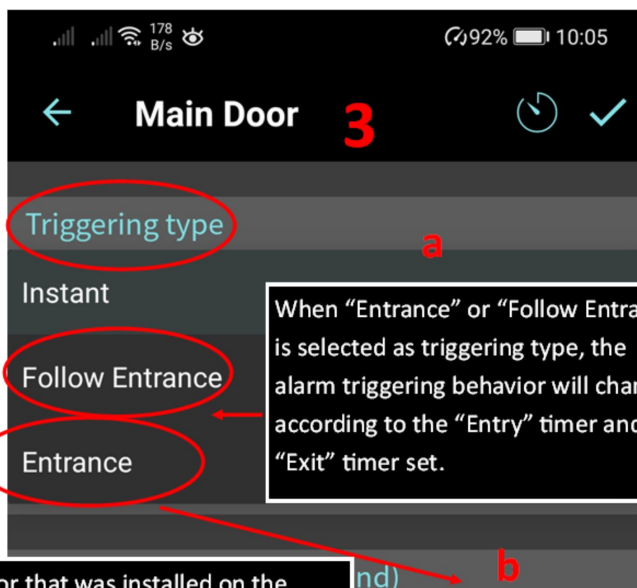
178 B/s

92% 10:05

Main Door

3

Triggering type

a

Instant

Follow Entrance

Entrance

When “Entrance” or “Follow Entra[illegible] is selected as triggering type, the alarm triggering behavior will cha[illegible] according to the “Entry” timer and “Exit” timer set.

b

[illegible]or that was installed on the

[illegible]nd)